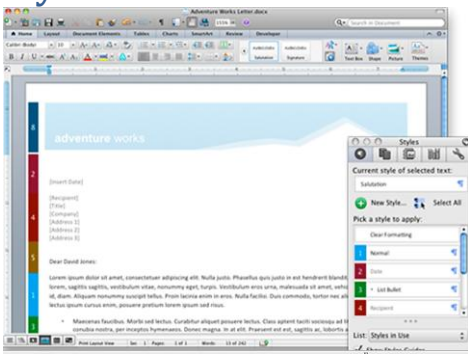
Adventure Works Letter.docx

Search in Document

Home Layout Document Elements Tables Charts SmartArt Review Developer

Calibri (Body) 10

AaBbCcDdEe Salutation

AaBbCcDdEe Signature

Text Box Shape Picture Themes

adventure works

[Insert Date]

[Recipient]
[Title]
[Company]
[Address 1]
[Address 2]
[Address 3]

Dear David Jones:

Lorem ipsum dolor sit amet, consectetuer adipiscing elit. Nulla justo. Phasellus quis justo in est hendrerit blandit lorem, sagittis sagittis, vestibulum vitae, nonummy eget, turpis. Vestibulum eros lectus, posuere id, diam. Aliquam nonummy suscipit tellus. Proin lacinia enim in eros. Nulla facilisi. Duis commodo, tortor nec lectus ipsum cursus enim, posuere tincidunt purus lectus quis.

Maecenas faucibus. Morbi sed lectus. Curabitur aliquet posuere lectus. Class aptent taciti sociosqu ad litora conubia nostra, per inceptos hymenaeos. Donec magna. In at elit. Praesent est est, sagittis ac, sagittis

Print Layout View Sec 1 Pages: 1 of 1 Words: 13 of 242

Styles

Current style of selected text:

Salutation

New Style... Select All

Pick a style to apply:

Clear Formatting

Normal

Date

List Bullet

Recipient

List: Styles in Use

Show Styles Guides

8
7
6
2
4
5
1
3